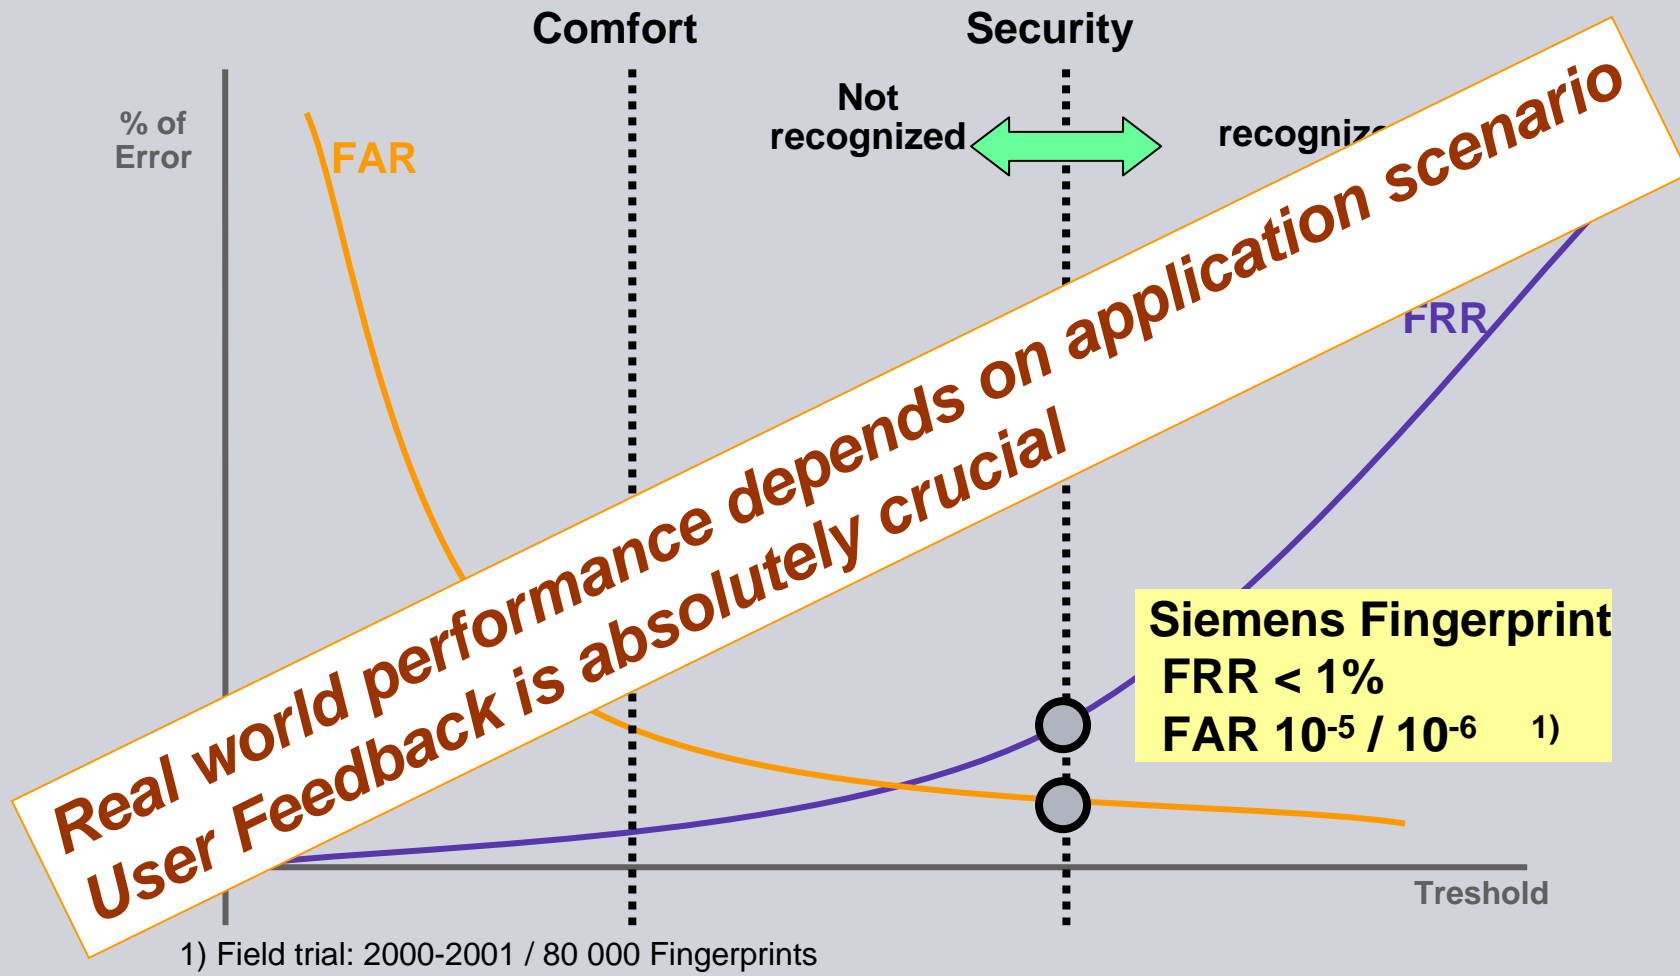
Comfort

Security

% of Error

FAR

Not recognized

recogniz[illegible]

FRR

Real world performance depends on application scenario
User Feedback is absolutely crucial

Siemens Fingerprint
FRR < 1%
FAR $10^{-5}$ / $10^{-6}$ 1)

Treshold

1) Field trial: 2000-2001 / 80 000 Fingerprints